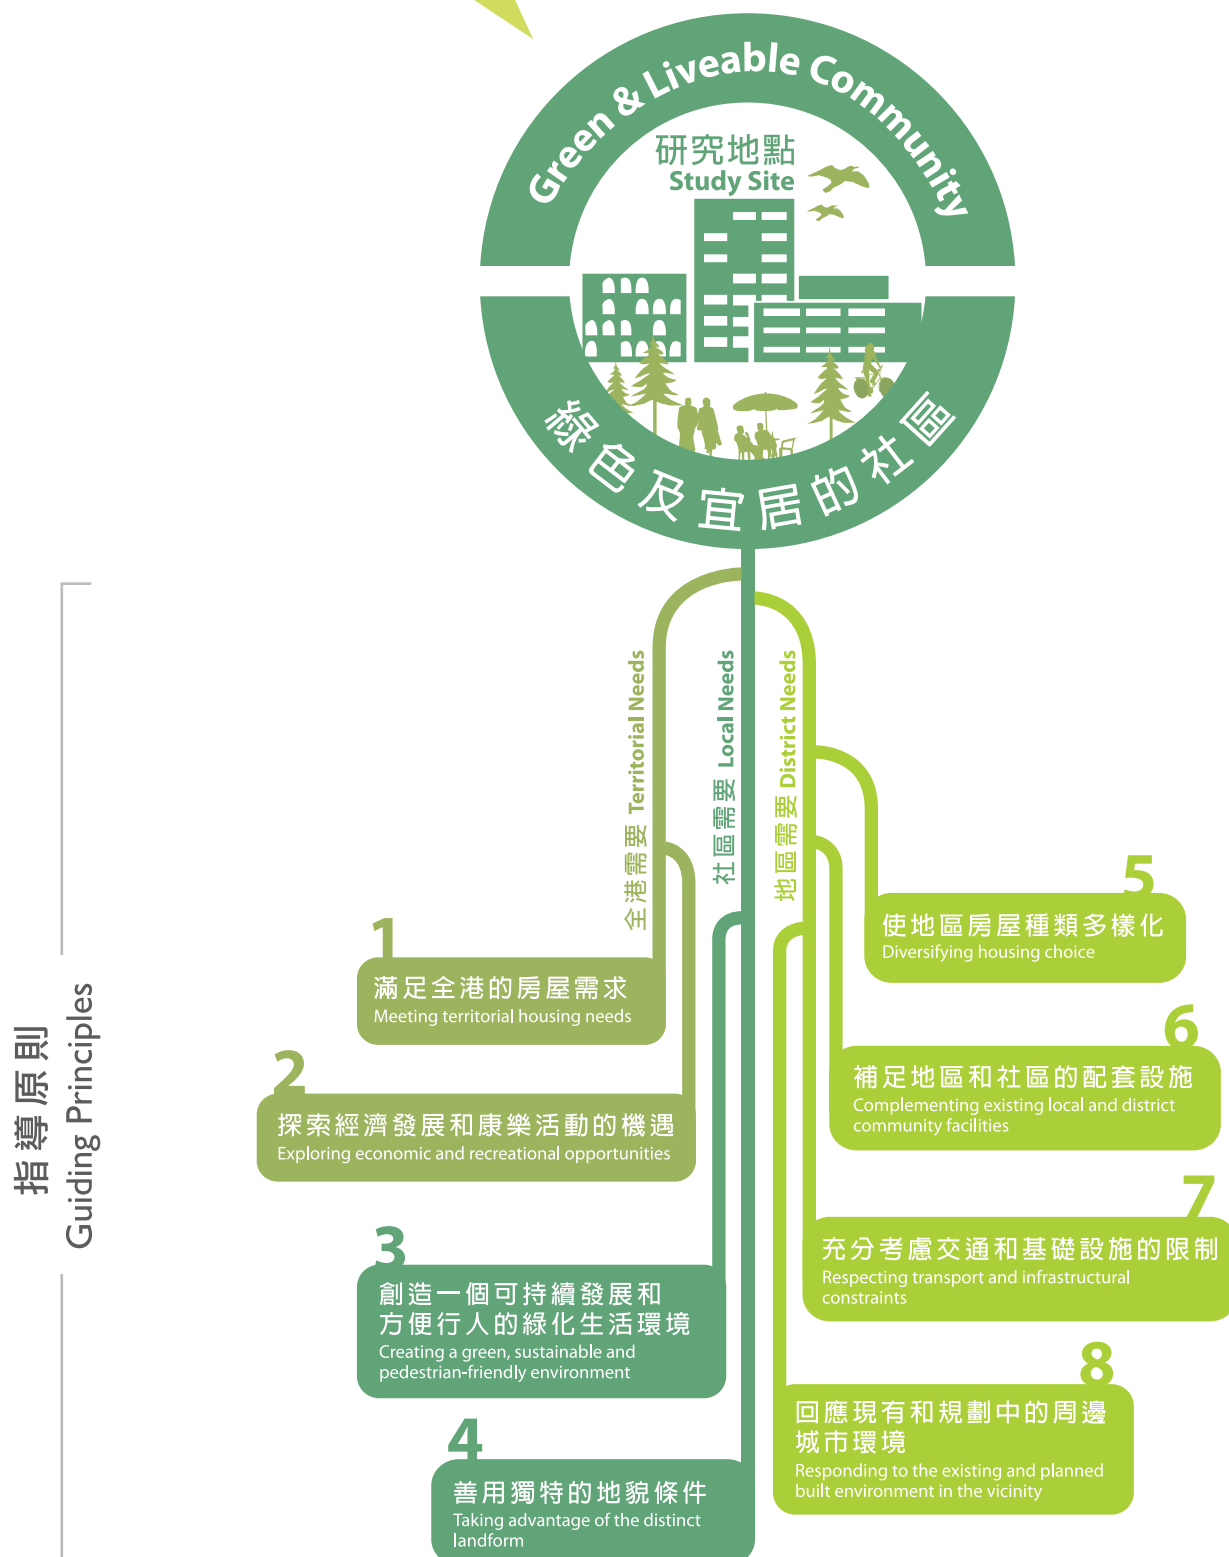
Green & Liveable Community

研究地點
Study Site

綠色及宜居的社區

指導原則
Guiding Principles

全港需要 Territorial Needs

社區需要 Local Needs

地區需要 District Needs

1
滿足全港的房屋需求
Meeting territorial housing needs

2
探索經濟發展和康樂活動的機遇
Exploring economic and recreational opportunities

3
創造一個可持續發展和方便行人的綠化生活環境
Creating a green, sustainable and pedestrian-friendly environment

4
善用獨特的地貌條件
Taking advantage of the distinct landform

5
使地區房屋種類多樣化
Diversifying housing choice

6
補足地區和社區的配套設施
Complementing existing local and district community facilities

7
充分考慮交通和基礎設施的限制
Respecting transport and infrastructural constraints

8
回應現有和規劃中的周邊城市環境
Responding to the existing and planned built environment in the vicinity